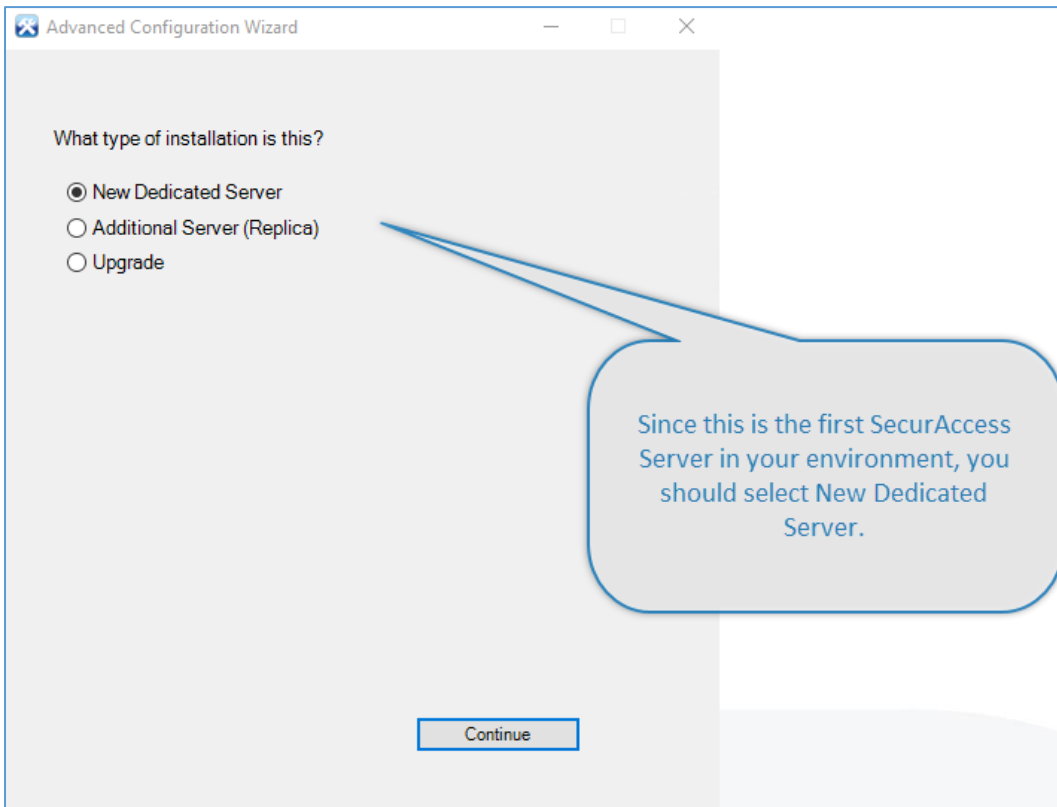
Advanced Configuration Wizard

What type of installation is this?

◉ New Dedicated Server
○ Additional Server (Replica)
○ Upgrade

Since this is the first SecurAccess Server in your environment, you should select New Dedicated Server.

Continue